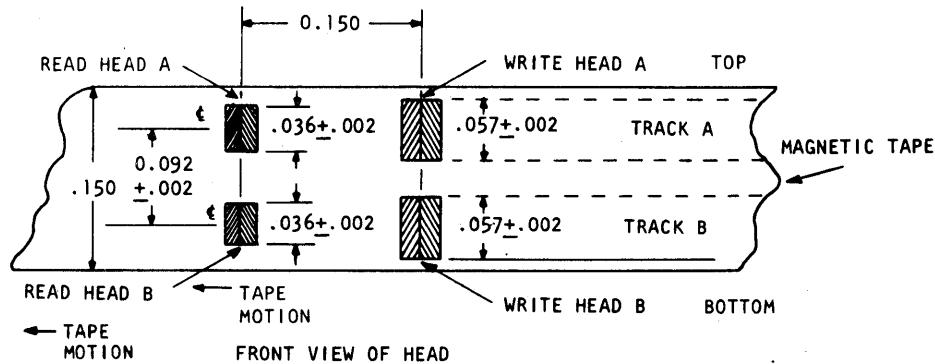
0.150

READ HEAD A

WRITE HEAD A

TOP

℄

.036$\pm$.002

.057$\pm$.002

TRACK A

0.092 $\pm$.002

MAGNETIC TAPE

.150

℄

.036$\pm$.002

.057$\pm$.002

TRACK B

READ HEAD B

TAPE MOTION

WRITE HEAD B

BOTTOM

← TAPE MOTION

FRONT VIEW OF HEAD